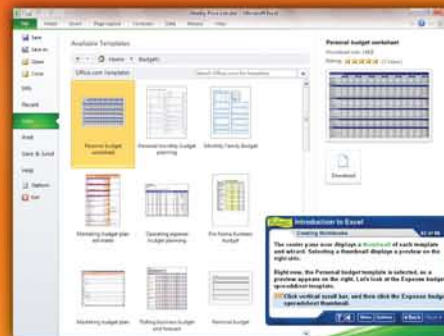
Weekly Price List.xlsx - Microsoft Excel
File Home Insert Page Layout Formulas Data Review View
Save
Save As
Open
Close
Info
Recent
New
Print
Save & Send
Help
Options
Exit
Available Templates
Home › Budgets
Office.com Templates
Search Office.com for templates
Personal budget worksheet
Personal monthly budget planning
Monthly Family Budget
Marketing budget plan and results
Operating expense budget planning
Pro forma business budget
Marketing budget plan
Rolling business budget and forecast
Personal budget
Personal budget worksheet
Download size: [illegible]
Rating: ★★★★★ ([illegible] Votes)
Download
Introduction to Excel
Creating Workbooks
The center pane now displays a thumbnail of each template and wizard. Selecting a thumbnail displays a preview on the right side.
Right now, the Personal budget template is selected, so a preview appears on the right. Let's look at the Expense budget spreadsheet template.
Click vertical scroll bar, and then click the Expense budget spreadsheet thumbnail.
Menu Options Back Next